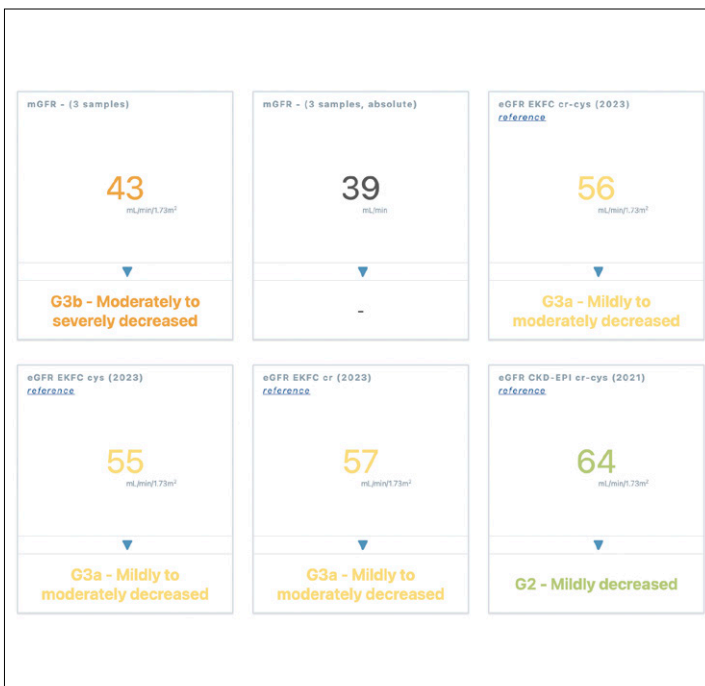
mGFR - (3 samples)

43
mL/min/1.73m$^2$

G3b - Moderately to severely decreased

mGFR - (3 samples, absolute)

39
mL/min

-

eGFR EKFC cr-cys (2023)
reference

56
mL/min/1.73m$^2$

G3a - Mildly to moderately decreased

eGFR EKFC cys (2023)
reference

55
mL/min/1.73m$^2$

G3a - Mildly to moderately decreased

eGFR EKFC cr (2023)
reference

57
mL/min/1.73m$^2$

G3a - Mildly to moderately decreased

eGFR CKD-EPI cr-cys (2021)
reference

64
mL/min/1.73m$^2$

G2 - Mildly decreased